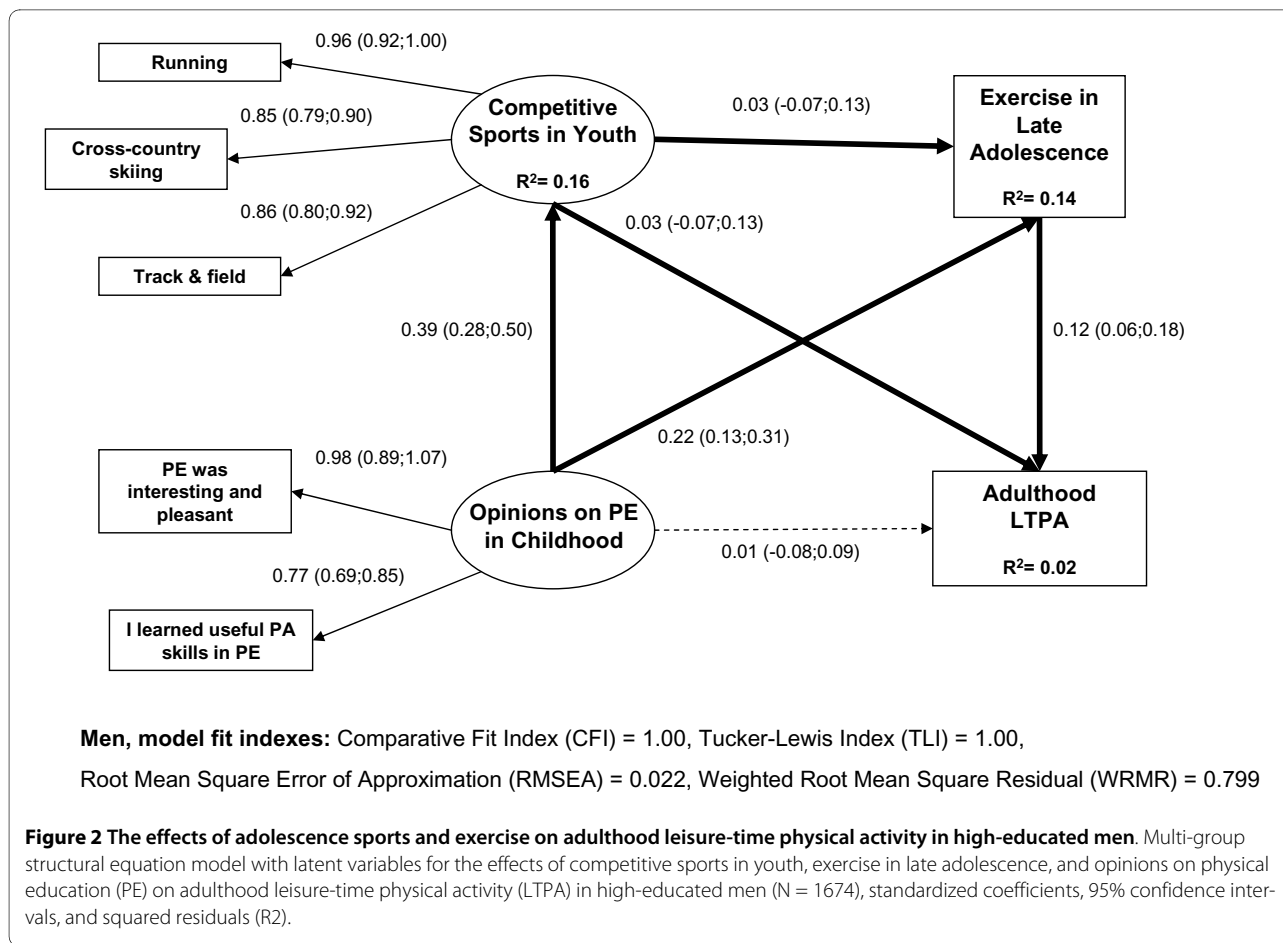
0.96 (0.92;1.00)

Running

0.85 (0.79;0.90)

Cross-country skiing

0.86 (0.80;0.92)

Track & field

Competitive Sports in Youth

$R^2$= 0.16

0.03 (-0.07;0.13)

Exercise in Late Adolescence

$R^2$= 0.14

0.03 (-0.07;0.13)

0.39 (0.28;0.50)

0.12 (0.06;0.18)

0.22 (0.13;0.31)

0.98 (0.89;1.07)

PE was interesting and pleasant

Opinions on PE in Childhood

Adulthood LTPA

$R^2$= 0.02

0.01 (-0.08;0.09)

0.77 (0.69;0.85)

I learned useful PA skills in PE

**Men, model fit indexes:** Comparative Fit Index (CFI) = 1.00, Tucker-Lewis Index (TLI) = 1.00,

Root Mean Square Error of Approximation (RMSEA) = 0.022, Weighted Root Mean Square Residual (WRMR) = 0.799

**Figure 2 The effects of adolescence sports and exercise on adulthood leisure-time physical activity in high-educated men**. Multi-group structural equation model with latent variables for the effects of competitive sports in youth, exercise in late adolescence, and opinions on physical education (PE) on adulthood leisure-time physical activity (LTPA) in high-educated men (N = 1674), standardized coefficients, 95% confidence intervals, and squared residuals (R2).